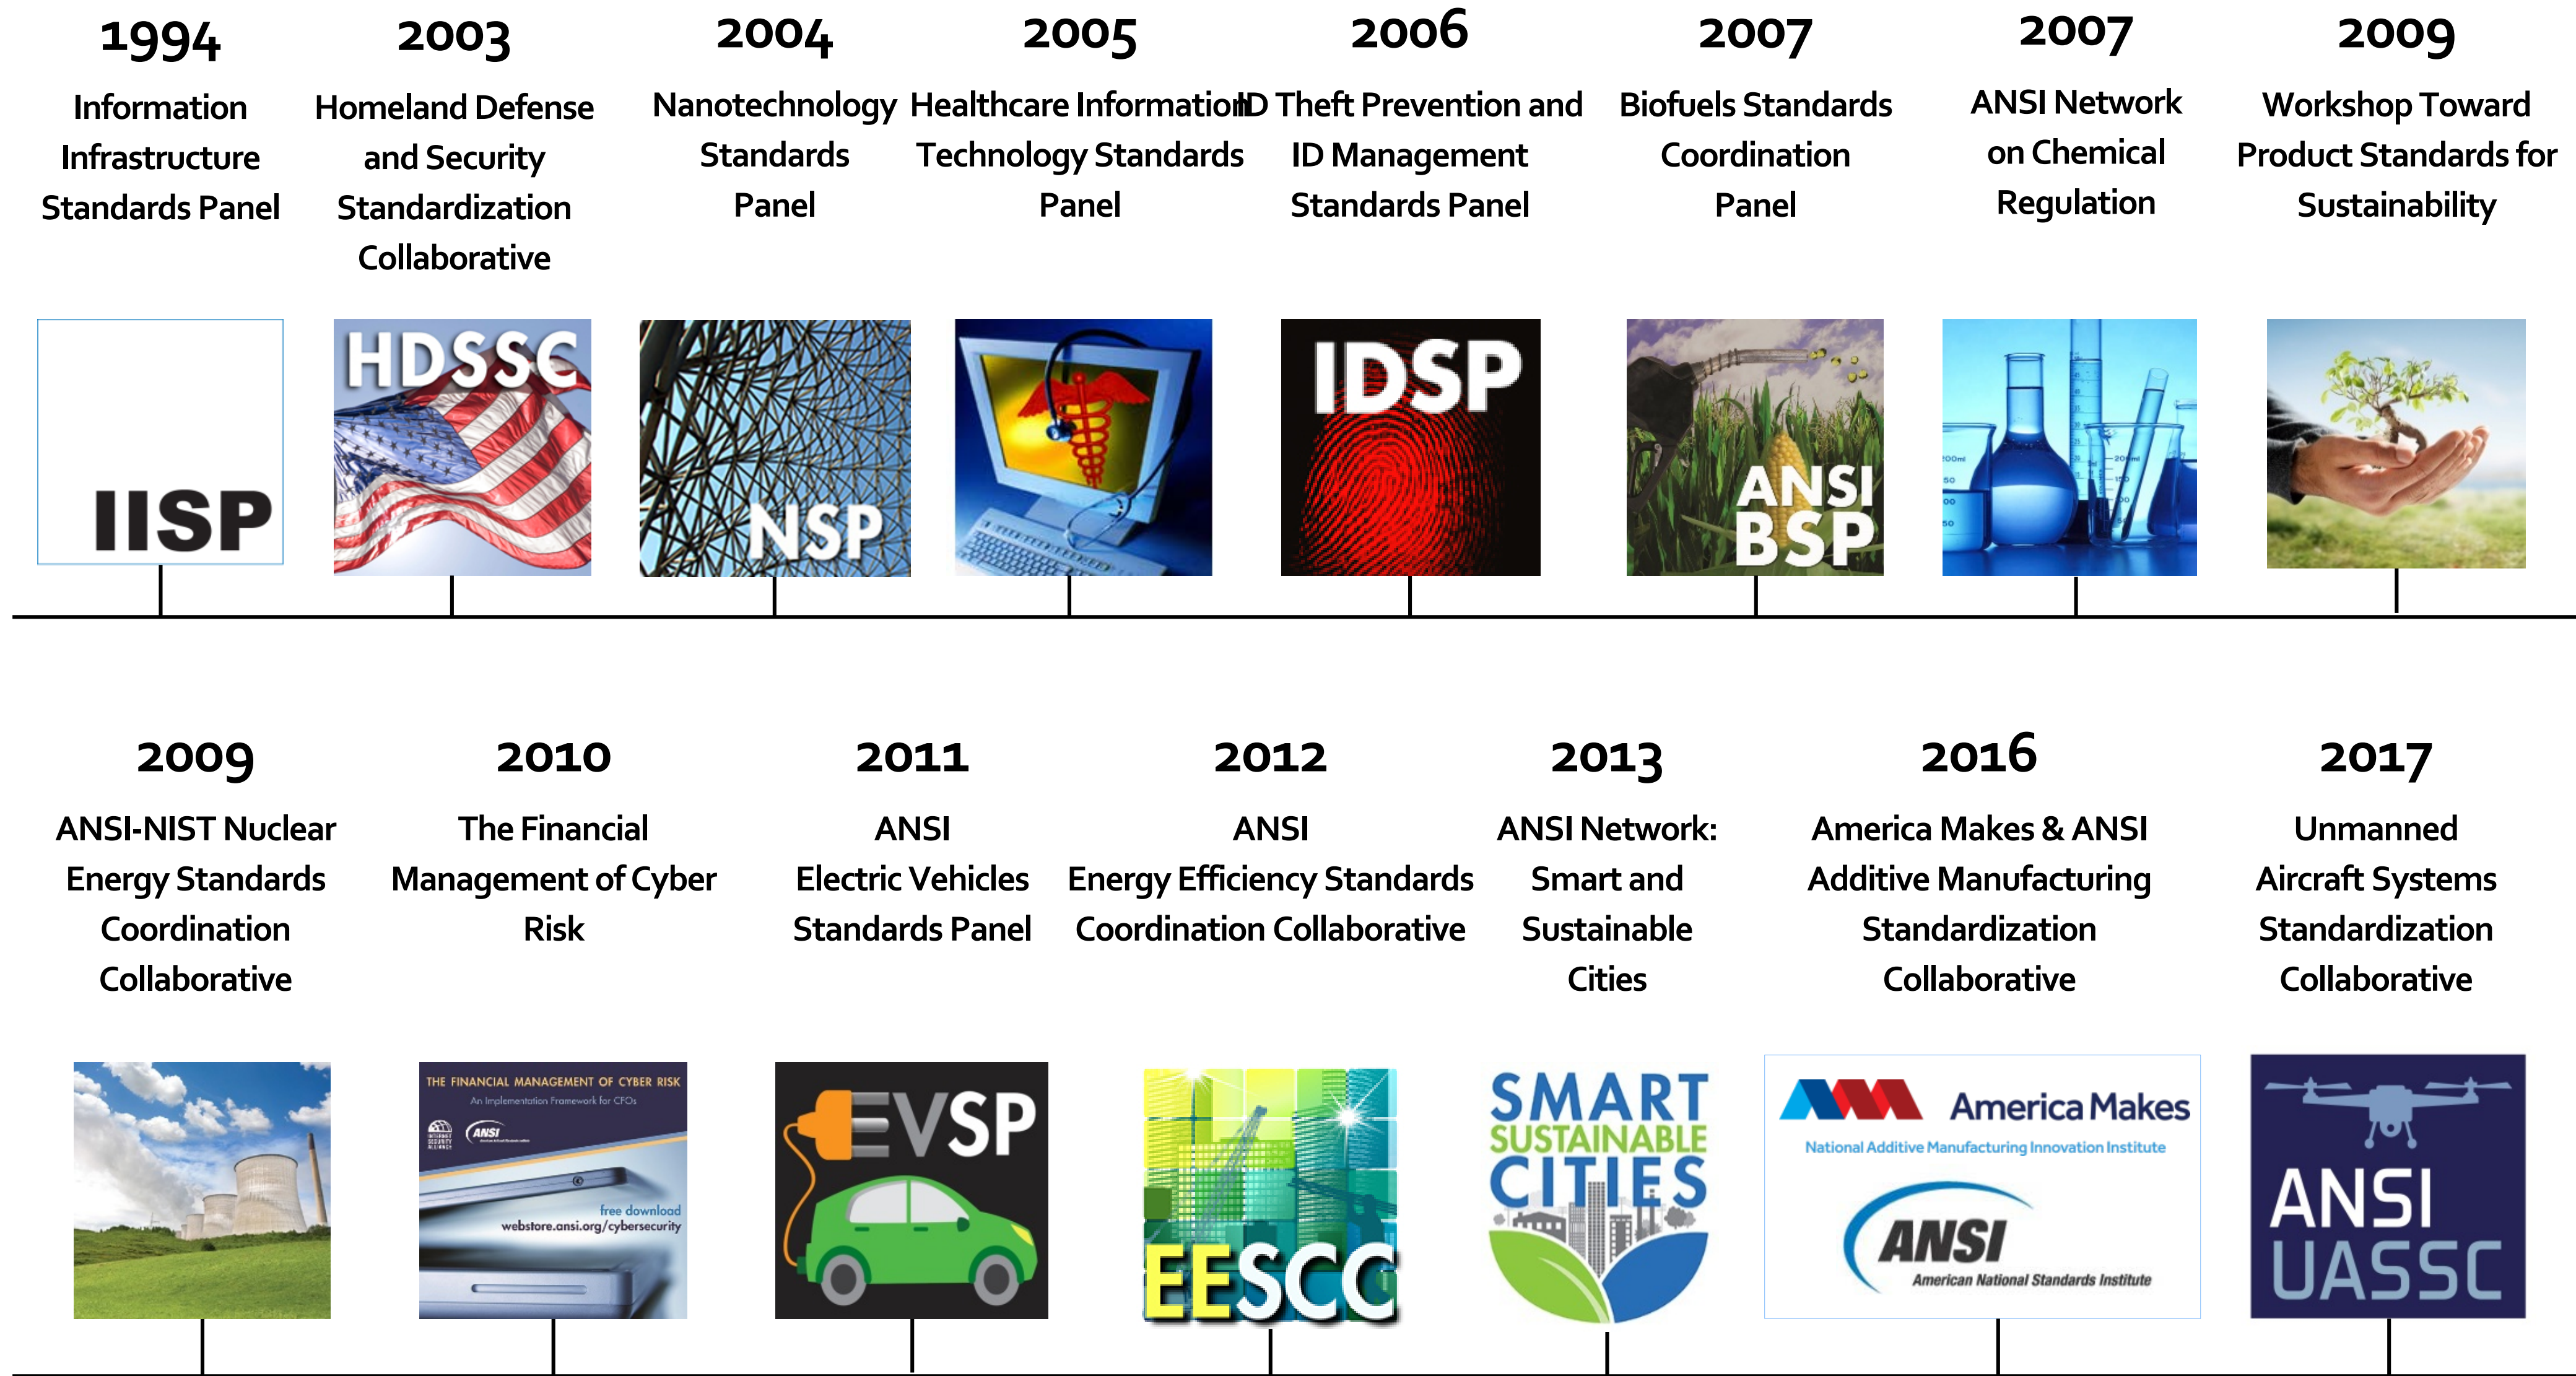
1994
Information Infrastructure Standards Panel

IISP

2003
Homeland Defense and Security Standardization Collaborative

HDSSC

2004
Nanotechnology Standards Panel

NSP

2005
Healthcare Information Technology Standards Panel

2006
ID Theft Prevention and ID Management Standards Panel

IDSP

2007
Biofuels Standards Coordination Panel

ANSI BSP

2007
ANSI Network on Chemical Regulation

2009
Workshop Toward Product Standards for Sustainability

2009
ANSI-NIST Nuclear Energy Standards Coordination Collaborative

2010
The Financial Management of Cyber Risk

THE FINANCIAL MANAGEMENT OF CYBER RISK
An Implementation Framework for CFOs
ANSI
free download
webstore.ansi.org/cybersecurity

2011
ANSI Electric Vehicles Standards Panel

EVSP

2012
ANSI Energy Efficiency Standards Coordination Collaborative

EESCC

2013
ANSI Network: Smart and Sustainable Cities

SMART SUSTAINABLE CITIES

2016
America Makes & ANSI Additive Manufacturing Standardization Collaborative

America Makes
National Additive Manufacturing Innovation Institute
ANSI
American National Standards Institute

2017
Unmanned Aircraft Systems Standardization Collaborative

ANSI UASSC